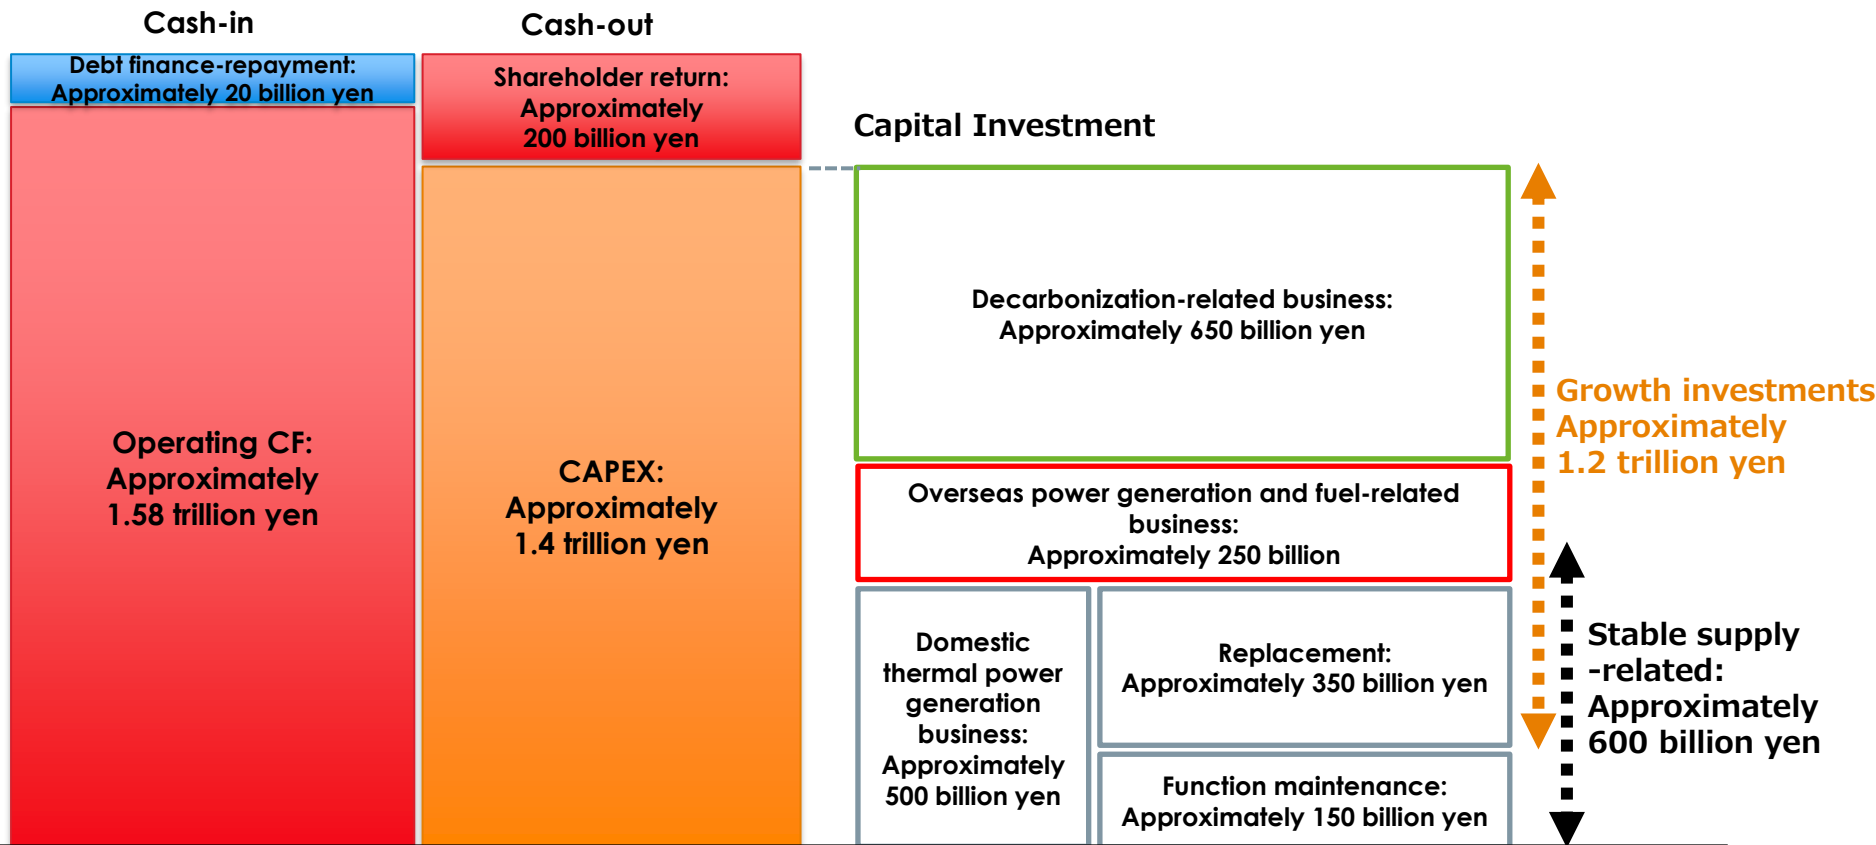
Cash-in

Cash-out

Debt finance-repayment: Approximately 20 billion yen

Shareholder return: Approximately 200 billion yen

Capital Investment

Operating CF: Approximately 1.58 trillion yen

CAPEX: Approximately 1.4 trillion yen

Decarbonization-related business: Approximately 650 billion yen

Growth investments Approximately 1.2 trillion yen

Overseas power generation and fuel-related business: Approximately 250 billion

Domestic thermal power generation business: Approximately 500 billion yen

Replacement: Approximately 350 billion yen

Function maintenance: Approximately 150 billion yen

Stable supply -related: Approximately 600 billion yen